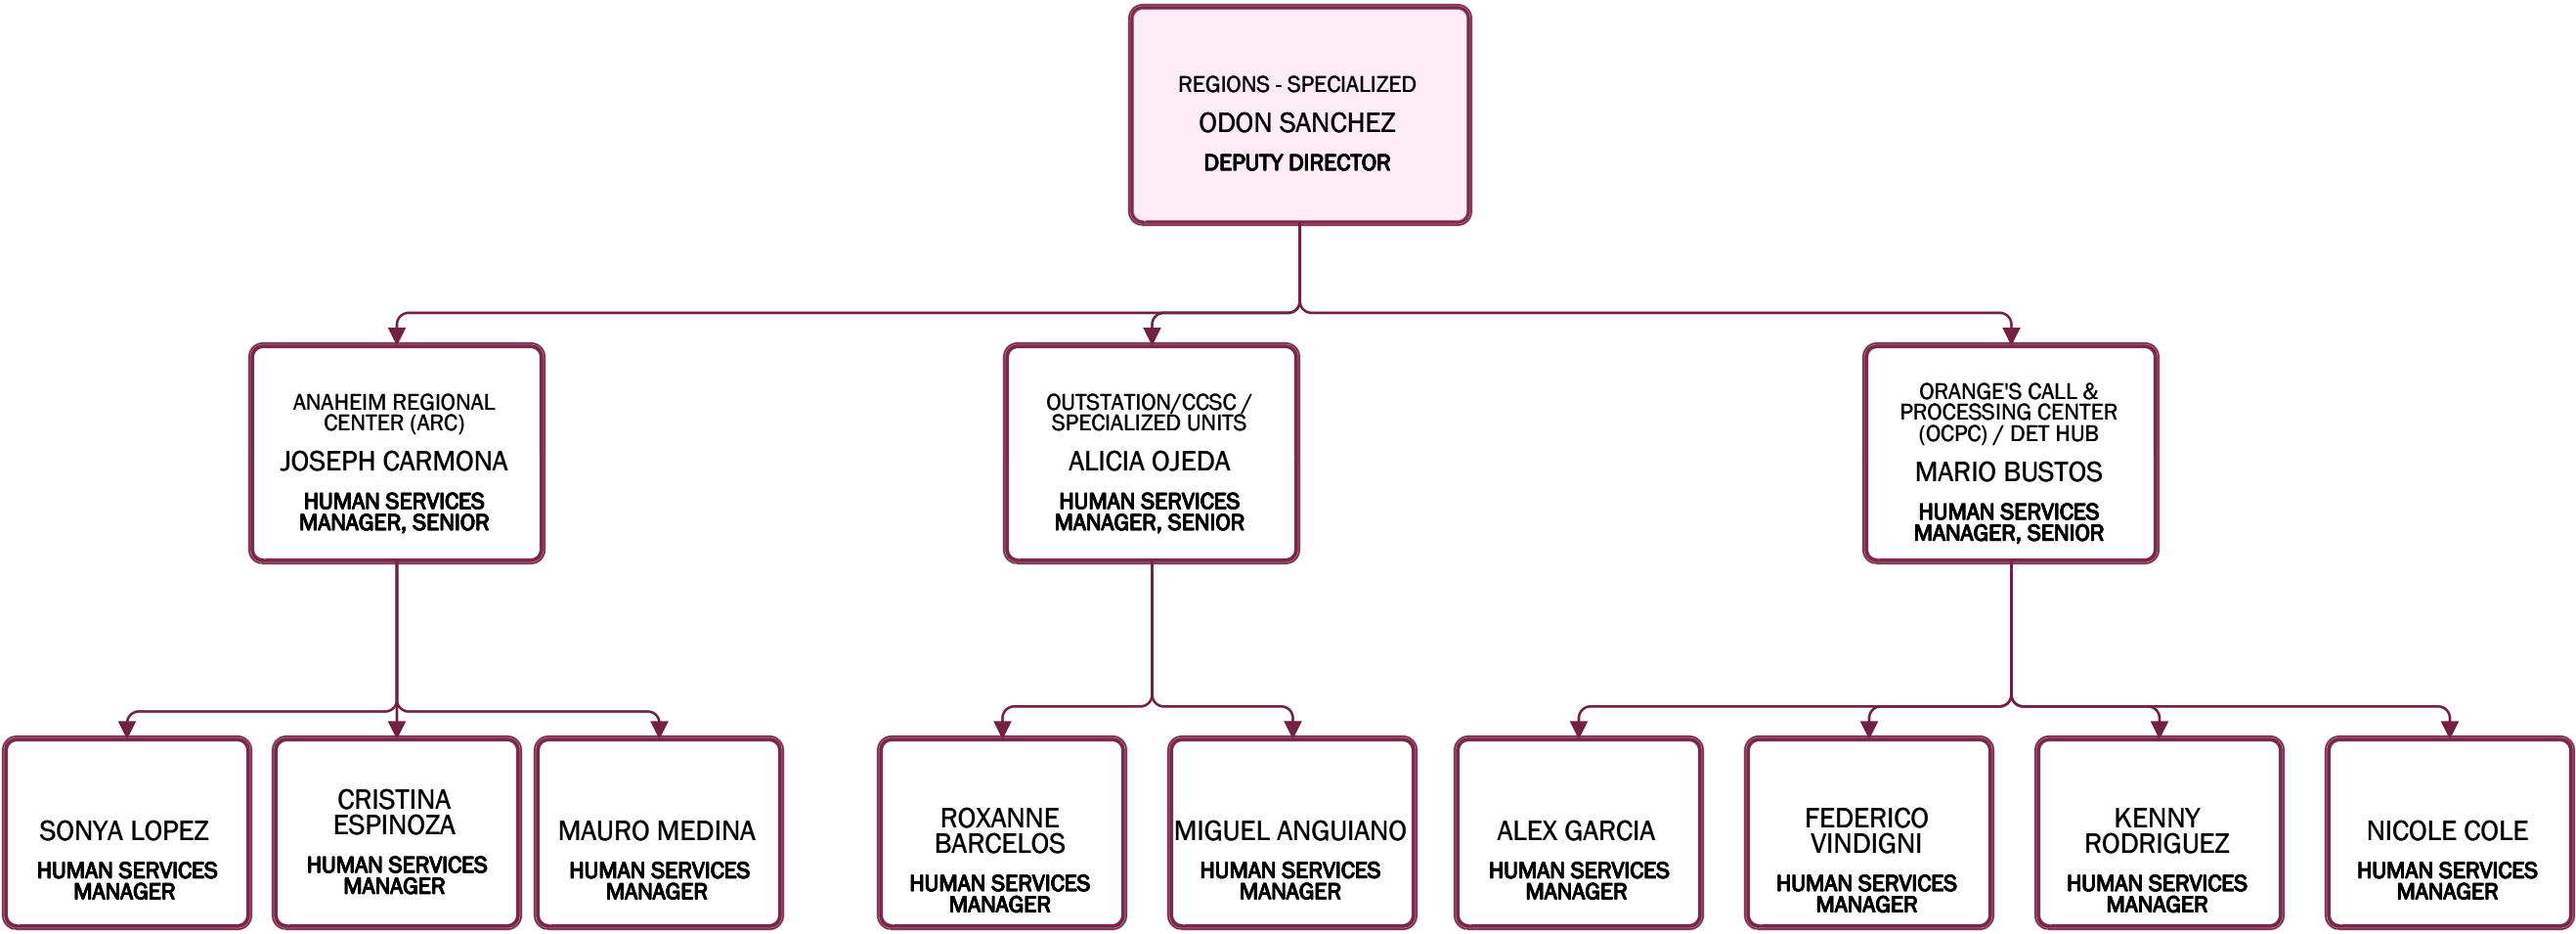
REGIONS - SPECIALIZED
ODON SANCHEZ
DEPUTY DIRECTOR

ANAHEIM REGIONAL CENTER (ARC)
JOSEPH CARMONA
HUMAN SERVICES MANAGER, SENIOR

OUTSTATION/CCSC / SPECIALIZED UNITS
ALICIA OJEDA
HUMAN SERVICES MANAGER, SENIOR

ORANGE'S CALL & PROCESSING CENTER (OCPC) / DET HUB
MARIO BUSTOS
HUMAN SERVICES MANAGER, SENIOR

SONYA LOPEZ
HUMAN SERVICES MANAGER

CRISTINA ESPINOZA
HUMAN SERVICES MANAGER

MAURO MEDINA
HUMAN SERVICES MANAGER

ROXANNE BARCELOS
HUMAN SERVICES MANAGER

MIGUEL ANGUIANO
HUMAN SERVICES MANAGER

ALEX GARCIA
HUMAN SERVICES MANAGER

FEDERICO VINDIGNI
HUMAN SERVICES MANAGER

KENNY RODRIGUEZ
HUMAN SERVICES MANAGER

NICOLE COLE
HUMAN SERVICES MANAGER